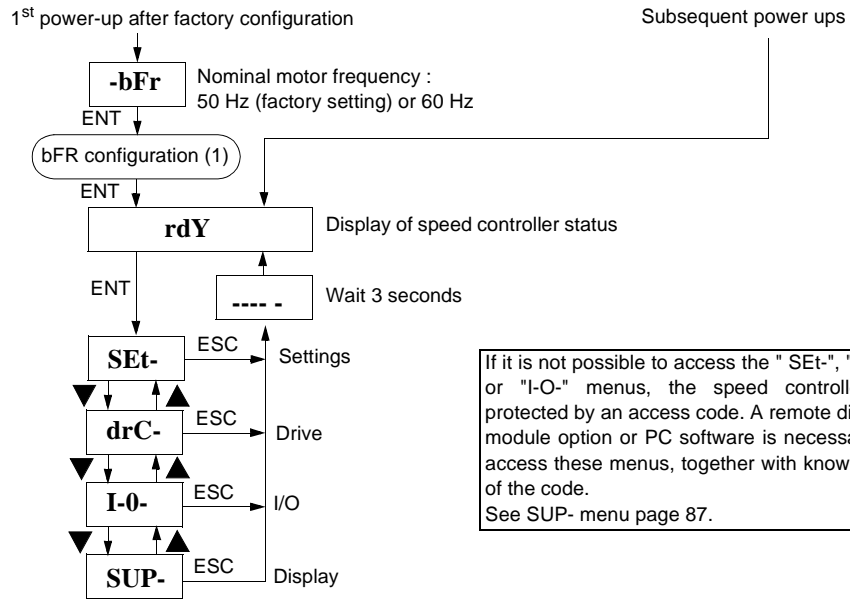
1$^{st}$ power-up after factory configuration

Subsequent power ups

-bFr

Nominal motor frequency : 50 Hz (factory setting) or 60 Hz

ENT

bFR configuration (1)

ENT

rdY

Display of speed controller status

ENT

---- -

Wait 3 seconds

SEt-

ESC

Settings

drC-

ESC

Drive

I-0-

ESC

I/O

SUP-

ESC

Display

If it is not possible to access the " SEt-", '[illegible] or "I-O-" menus, the speed controll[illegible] protected by an access code. A remote di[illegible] module option or PC software is necessa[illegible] access these menus, together with know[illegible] of the code.
See SUP- menu page 87.